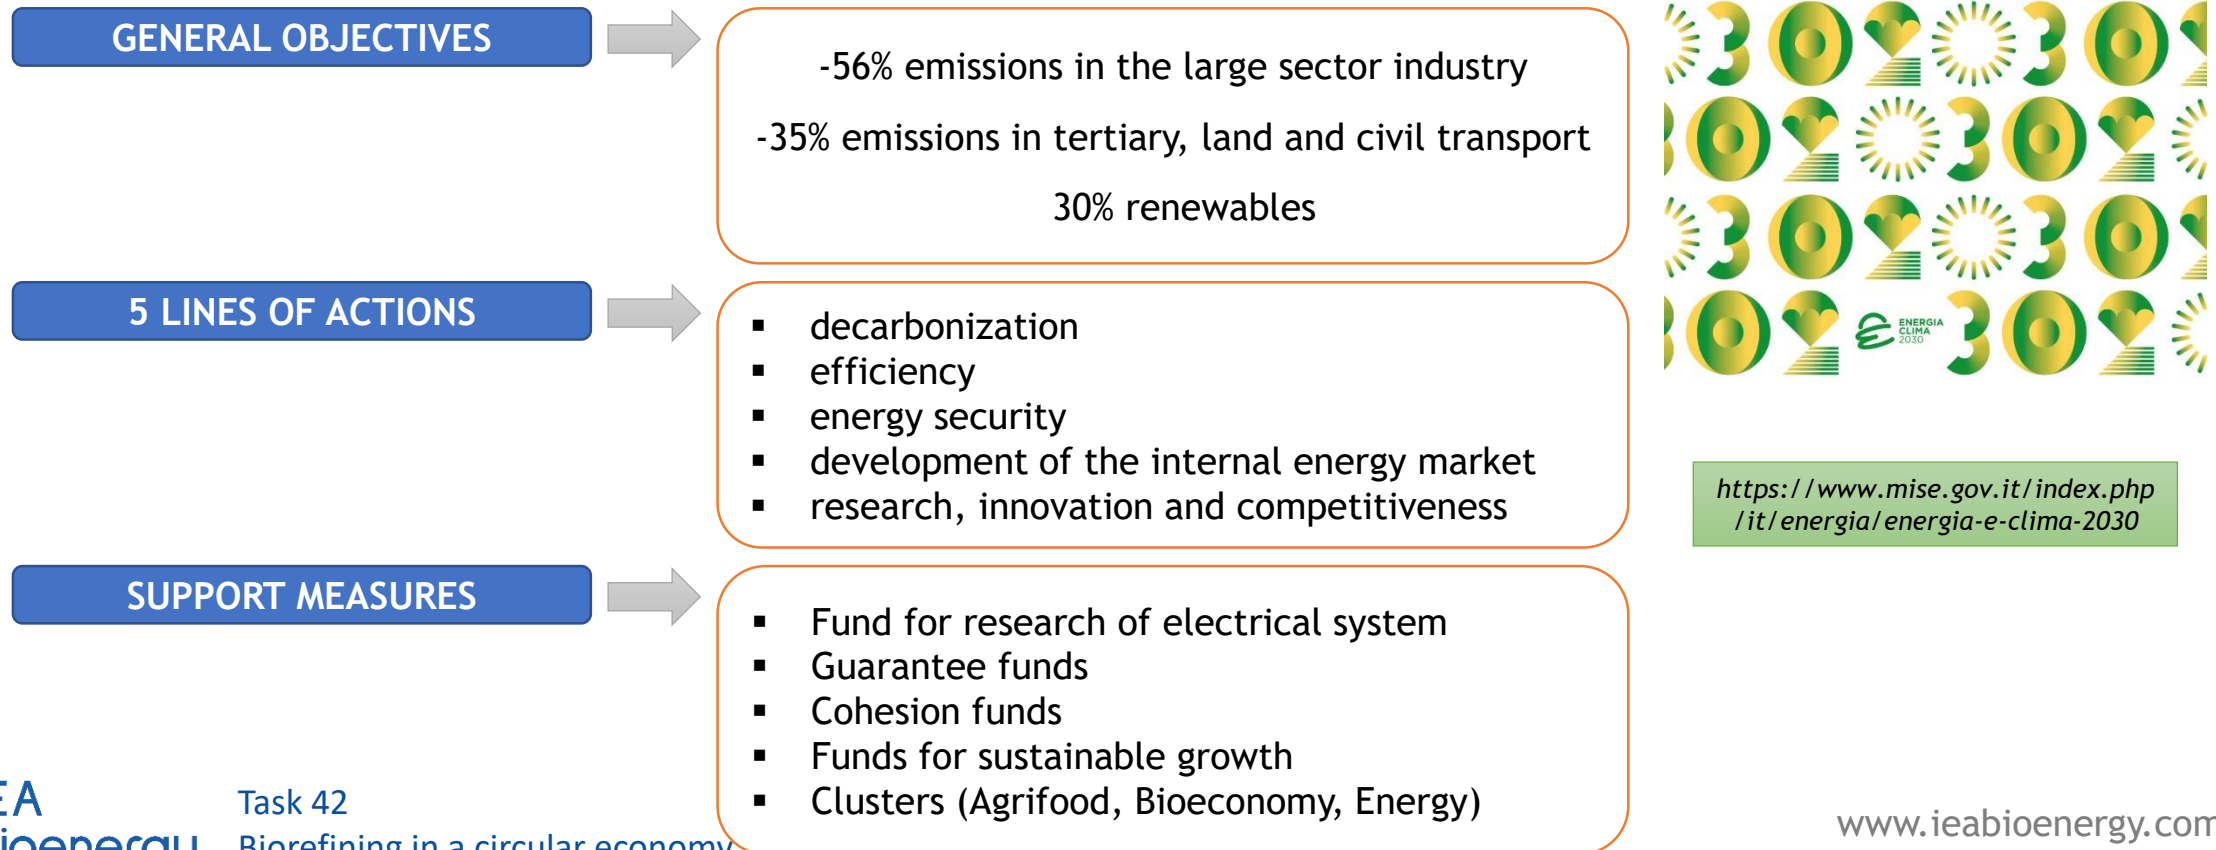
GENERAL OBJECTIVES

-56% emissions in the large sector industry

-35% emissions in tertiary, land and civil transport

30% renewables

5 LINES OF ACTIONS

- decarbonization
- efficiency
- energy security
- development of the internal energy market
- research, innovation and competitiveness

SUPPORT MEASURES

- Fund for research of electrical system
- Guarantee funds
- Cohesion funds
- Funds for sustainable growth
- Clusters (Agrifood, Bioeconomy, Energy)

ENERGIA CLIMA 2030

https://www.mise.gov.it/index.php/it/energia/energia-e-clima-2030

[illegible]EA
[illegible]ioenergy

Task 42
Biorefining in a circular economy

www.ieabioenergy.com